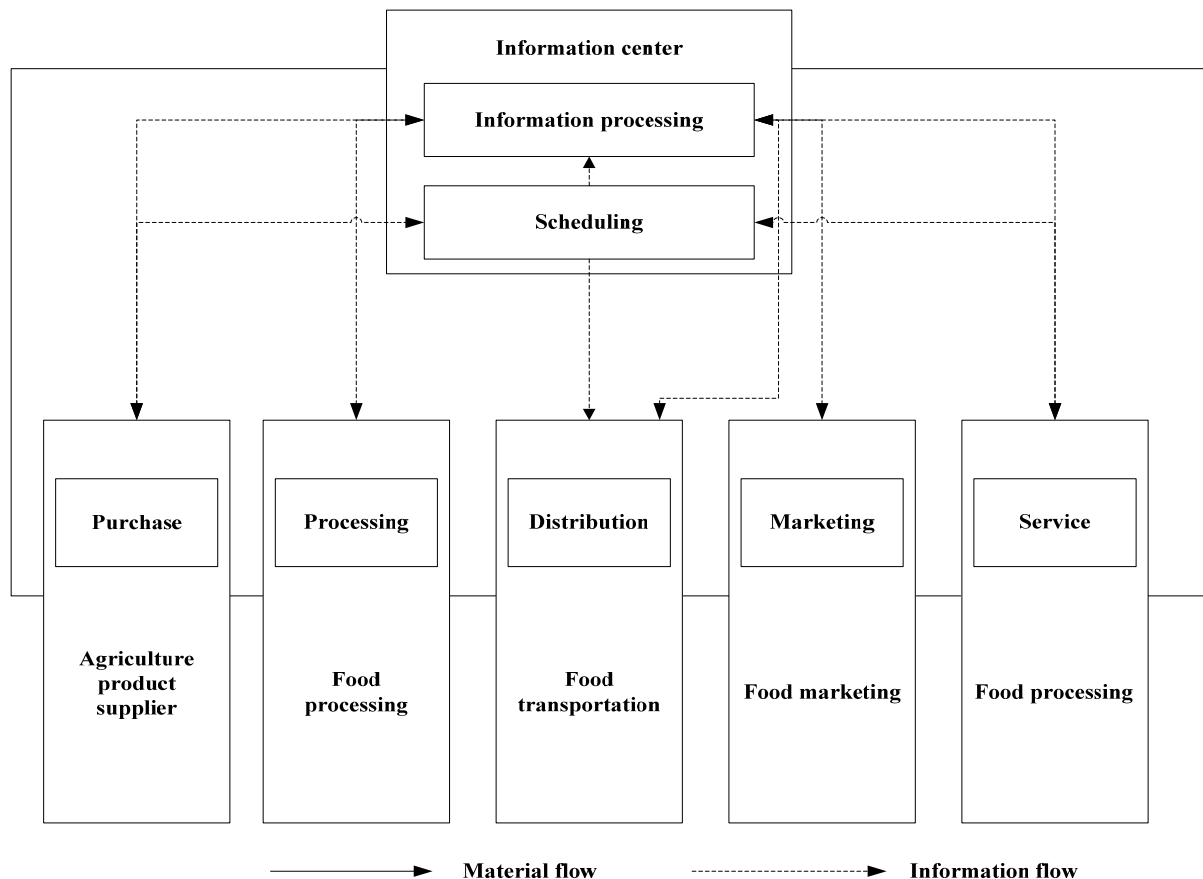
Information center

Information processing

Scheduling

Purchase

Agriculture product supplier

Processing

Food processing

Distribution

Food transportation

Marketing

Food marketing

Service

Food processing

Material flow

Information flow